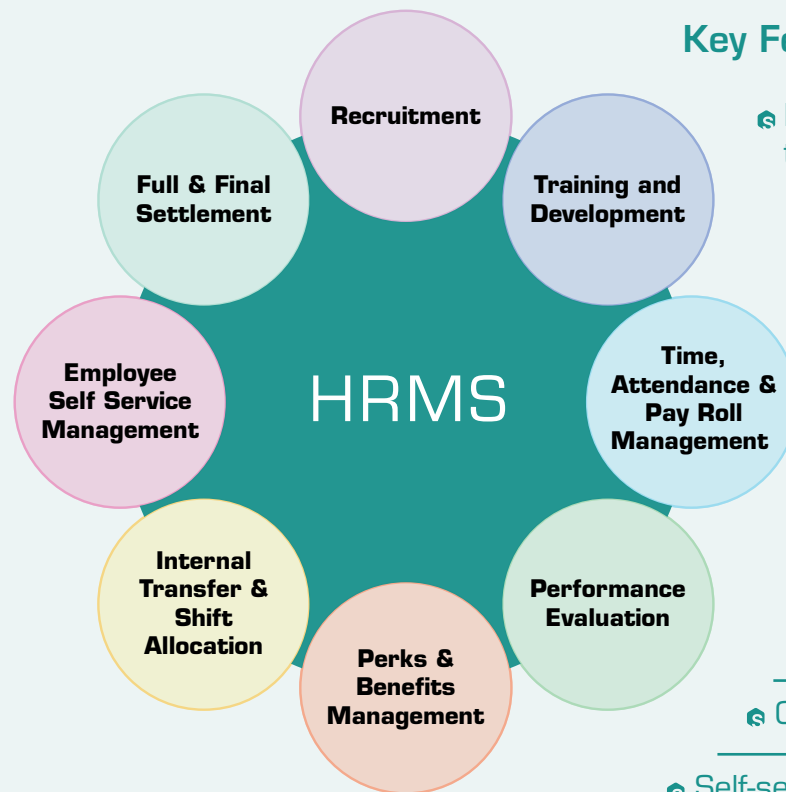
Key Fe

Recruitment

Training and Development

Time, Attendance & Pay Roll Management

Performance Evaluation

Perks & Benefits Management

Internal Transfer & Shift Allocation

Employee Self Service Management

Full & Final Settlement

HRMS

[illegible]

Self-se